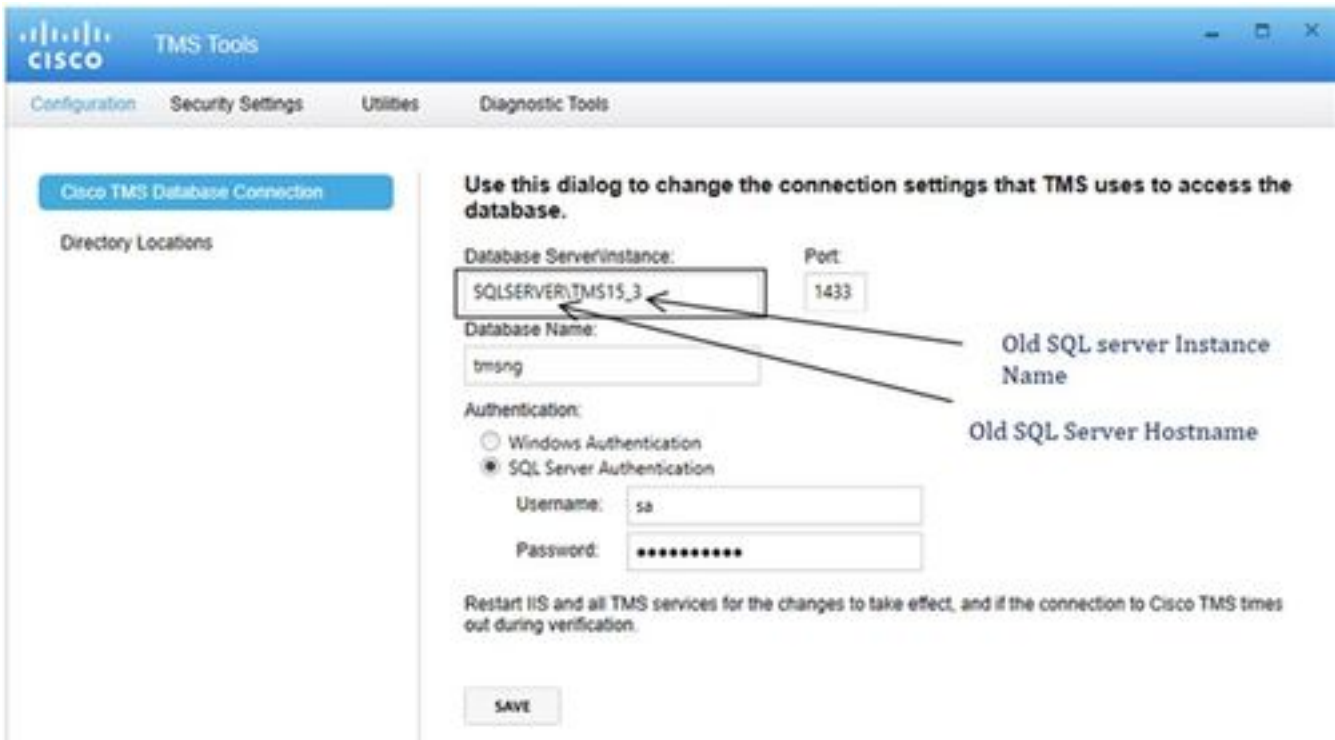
cisco TMS Tools

Configuration Security Settings Utilities Diagnostic Tools

Cisco TMS Database Connection

Directory Locations

Use this dialog to change the connection settings that TMS uses to access the database.

Database Server\Instance:

SQLSERVER\TMS15_3

Port:

1433

Database Name:

tmsng

Old SQL server Instance Name

Old SQL Server Hostname

Authentication:

Windows Authentication

SQL Server Authentication

Username: sa

Password: •••••••••••

Restart IIS and all TMS services for the changes to take effect, and if the connection to Cisco TMS times out during verification.

SAVE